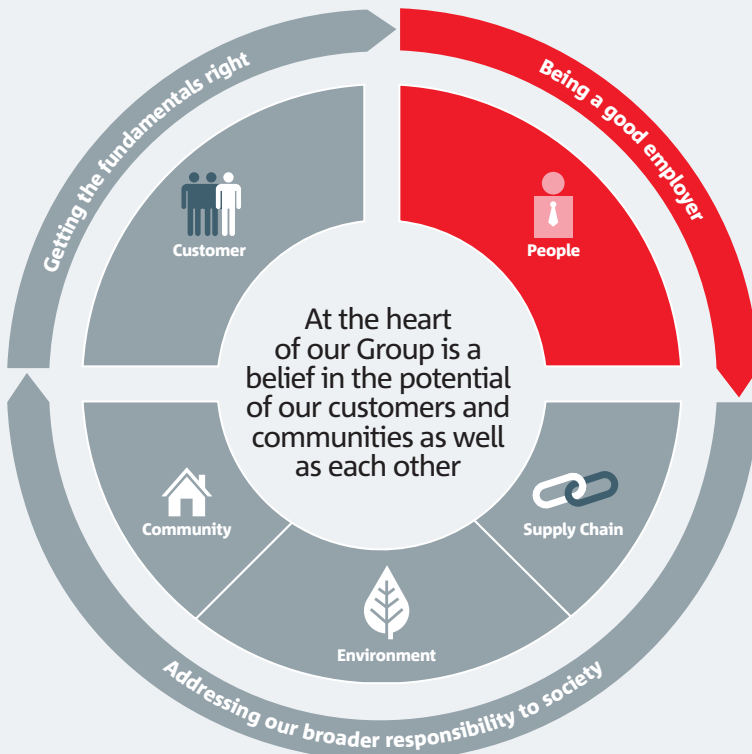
Getting the fundamentals right

Being a good employer

Customer

People

At the heart of our Group is a belief in the potential of our customers and communities as well as each other

Community

Supply Chain

Environment

Addressing our broader responsibility to society